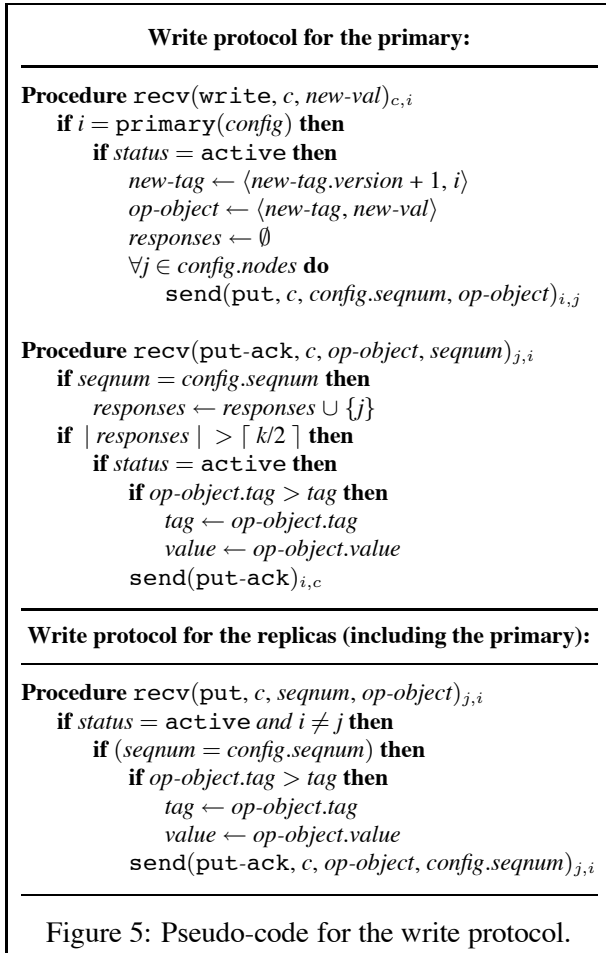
**Write protocol for the primary:**

**Procedure** recv(write, $c$, *new-val*)$_{c,i}$
**if** $i$ = primary(*config*) **then**
**if** *status* = active **then**
*new-tag* $\leftarrow \langle$*new-tag.version* + 1, $i\rangle$
*op-object* $\leftarrow \langle$*new-tag*, *new-val*$\rangle$
*responses* $\leftarrow \emptyset$
$\forall j \in$ *config.nodes* **do**
send(put, $c$, *config.seqnum*, *op-object*)$_{i,j}$

**Procedure** recv(put-ack, $c$, *op-object*, *seqnum*)$_{j,i}$
**if** *seqnum* = *config.seqnum* **then**
*responses* $\leftarrow$ *responses* $\cup \{j\}$
**if** $|$ *responses* $| > \lceil k/2 \rceil$ **then**
**if** *status* = active **then**
**if** *op-object.tag* > *tag* **then**
*tag* $\leftarrow$ *op-object.tag*
*value* $\leftarrow$ *op-object.value*
send(put-ack)$_{i,c}$

**Write protocol for the replicas (including the primary):**

**Procedure** recv(put, $c$, *seqnum*, *op-object*)$_{j,i}$
**if** *status* = active *and* $i \neq j$ **then**
**if** (*seqnum* = *config.seqnum*) **then**
**if** *op-object.tag* > *tag* **then**
*tag* $\leftarrow$ *op-object.tag*
*value* $\leftarrow$ *op-object.value*
send(put-ack, $c$, *op-object*, *config.seqnum*)$_{j,i}$

Figure 5: Pseudo-code for the write protocol.